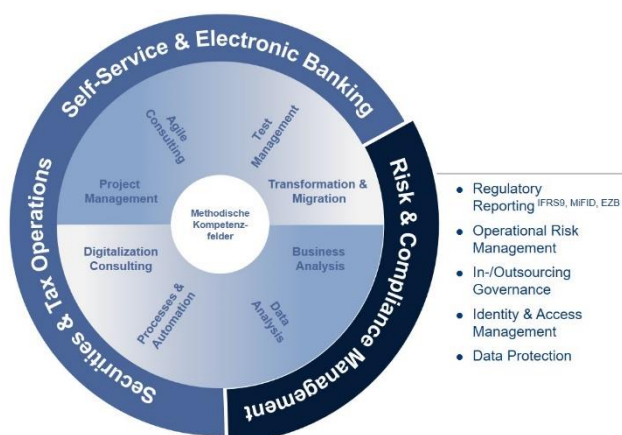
Self-Service & Electronic Banking

Risk & Compliance Management

Securities & Tax Operations

Agile Consulting

Test Management

Project Management

Transformation & Migration

Methodische Kompetenzfelder

Digitalization Consulting

Business Analysis

Processes & Automation

Data Analysis

- Regulatory Reporting $^{\text{IFRS9, MiFID, EZB}}$
- Operational Risk Management
- In-/Outsourcing Governance
- Identity & Access Management
- Data Protection